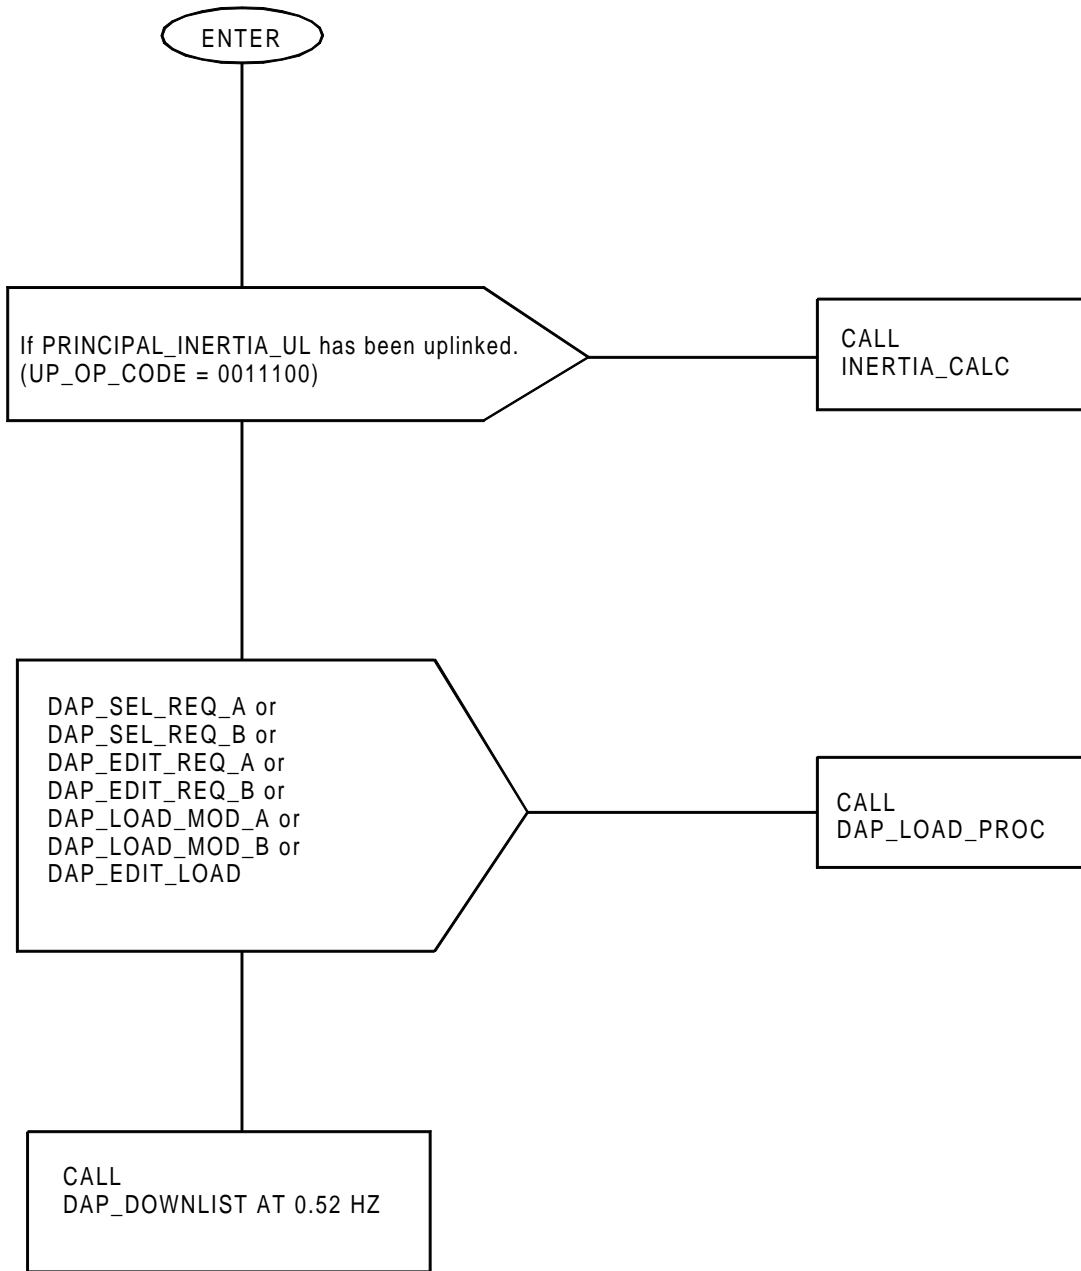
ENTER

If PRINCIPAL_INERTIA_UL has been uplinked.
(UP_OP_CODE = 0011100)

CALL
INERTIA_CALC

DAP_SEL_REQ_A or
DAP_SEL_REQ_B or
DAP_EDIT_REQ_A or
DAP_EDIT_REQ_B or
DAP_LOAD_MOD_A or
DAP_LOAD_MOD_B or
DAP_EDIT_LOAD

CALL
DAP_LOAD_PROC

CALL
DAP_DOWNLIST AT 0.52 HZ